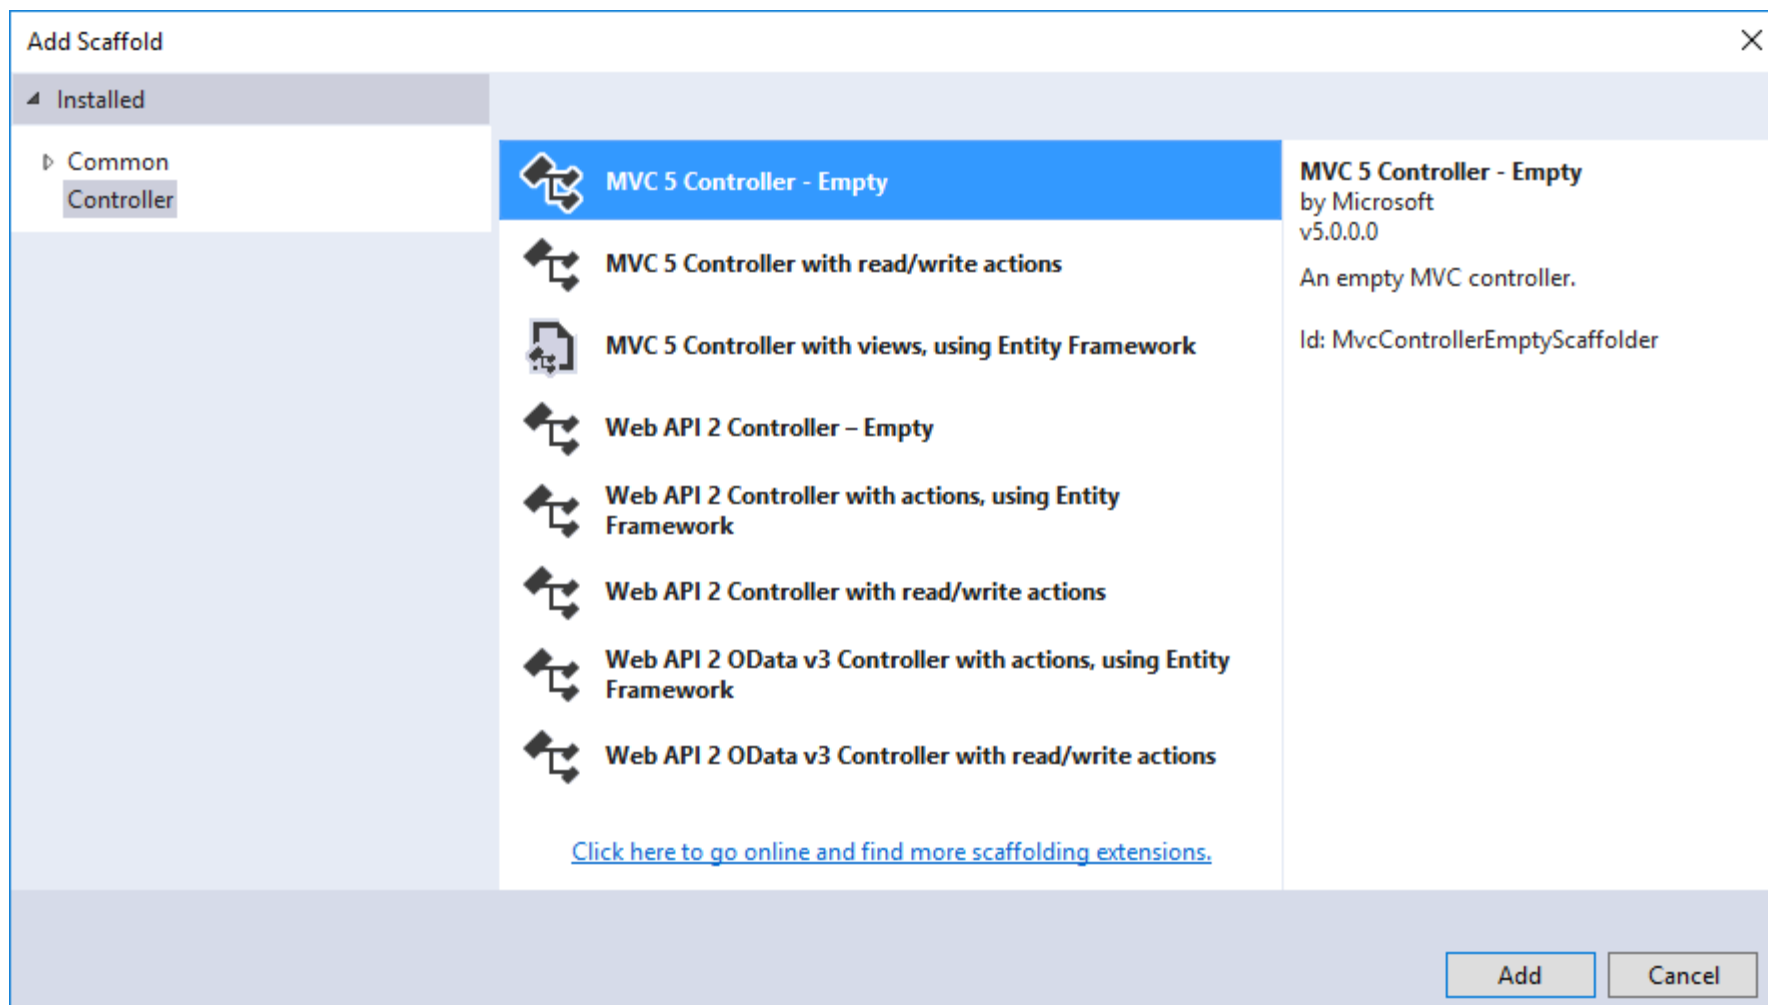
Add Scaffold

Installed

Common
Controller

MVC 5 Controller - Empty

MVC 5 Controller with read/write actions

MVC 5 Controller with views, using Entity Framework

Web API 2 Controller – Empty

Web API 2 Controller with actions, using Entity Framework

Web API 2 Controller with read/write actions

Web API 2 OData v3 Controller with actions, using Entity Framework

Web API 2 OData v3 Controller with read/write actions

Click here to go online and find more scaffolding extensions.

MVC 5 Controller - Empty
by Microsoft
v5.0.0.0

An empty MVC controller.

Id: MvcControllerEmptyScaffolder

Add
Cancel